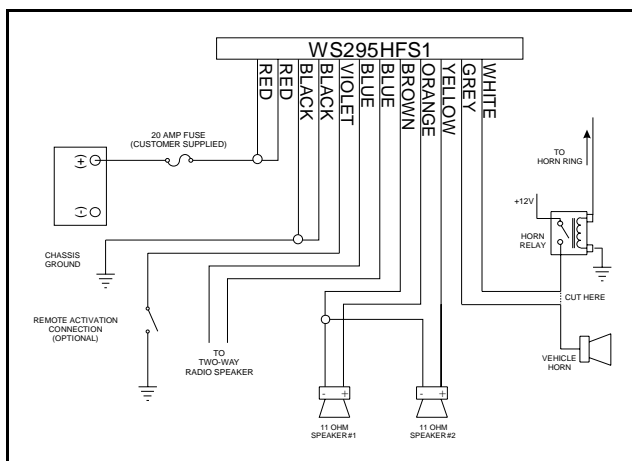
WS295HFS1

RED
RED
BLACK
BLACK
VIOLET
BLUE
BLUE
BROWN
ORANGE
YELLOW
GREY
WHITE

20 AMP FUSE
(CUSTOMER SUPPLIED)

+
-

CHASSIS
GROUND

REMOTE ACTIVATION
CONNECTION
(OPTIONAL)

TO
TWO-WAY
RADIO SPEAKER

TO
HORN RING

+12V

HORN
RELAY

CUT HERE

VEHICLE
HORN

- +
11 OHM
SPEAKER #1

- +
11 OHM
SPEAKER #2